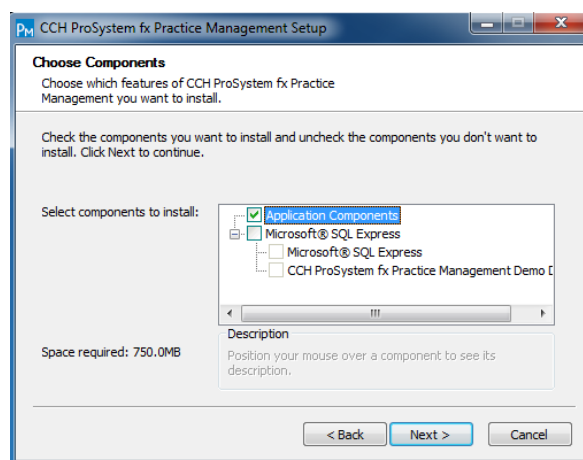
PM CCH ProSystem fx Practice Management Setup

Choose Components

Choose which features of CCH ProSystem fx Practice Management you want to install.

Check the components you want to install and uncheck the components you don't want to install. Click Next to continue.

Select components to install:

Application Components
Microsoft® SQL Express
Microsoft® SQL Express
CCH ProSystem fx Practice Management Demo D

Space required: 750.0MB

Description

Position your mouse over a component to see its description.

< Back

Next >

Cancel